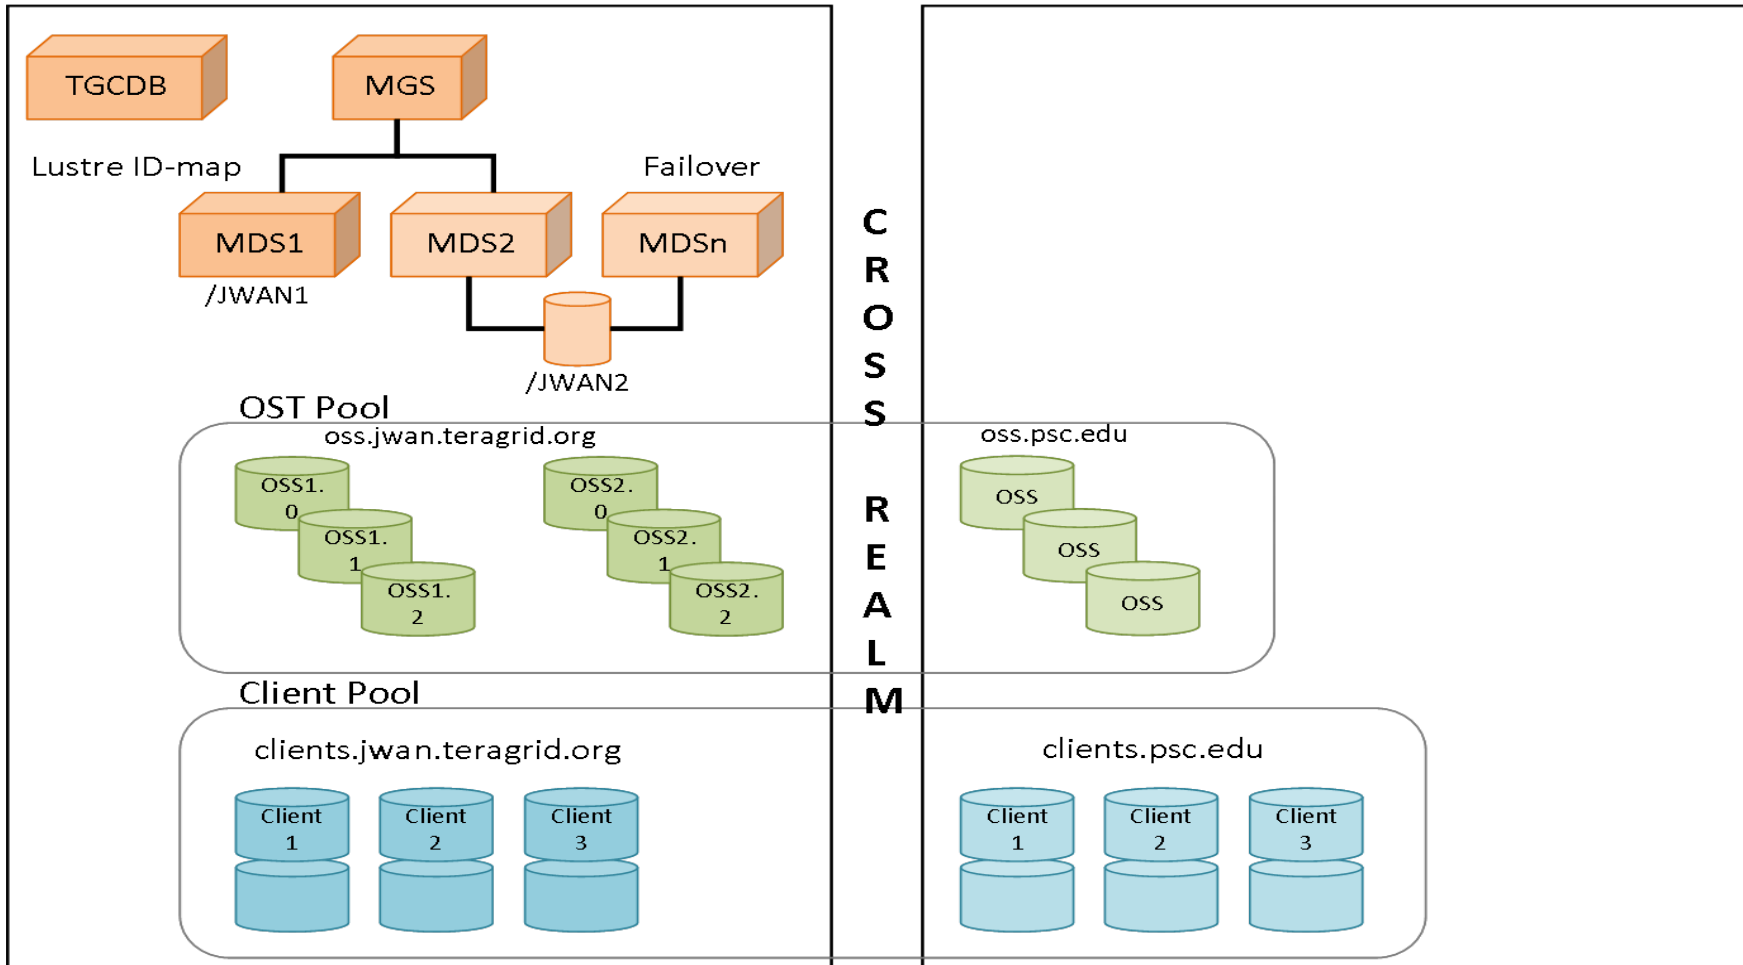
TGCDB

MGS

Lustre ID-map

Failover

MDS1

MDS2

MDSn

/JWAN1

/JWAN2

C R O S S R E A L M

OST Pool

oss.jwan.teragrid.org

OSS1. 0

OSS1. 1

OSS1. 2

OSS2. 0

OSS2. 1

OSS2. 2

oss.psc.edu

OSS

OSS

OSS

Client Pool

clients.jwan.teragrid.org

Client 1

Client 2

Client 3

clients.psc.edu

Client 1

Client 2

Client 3